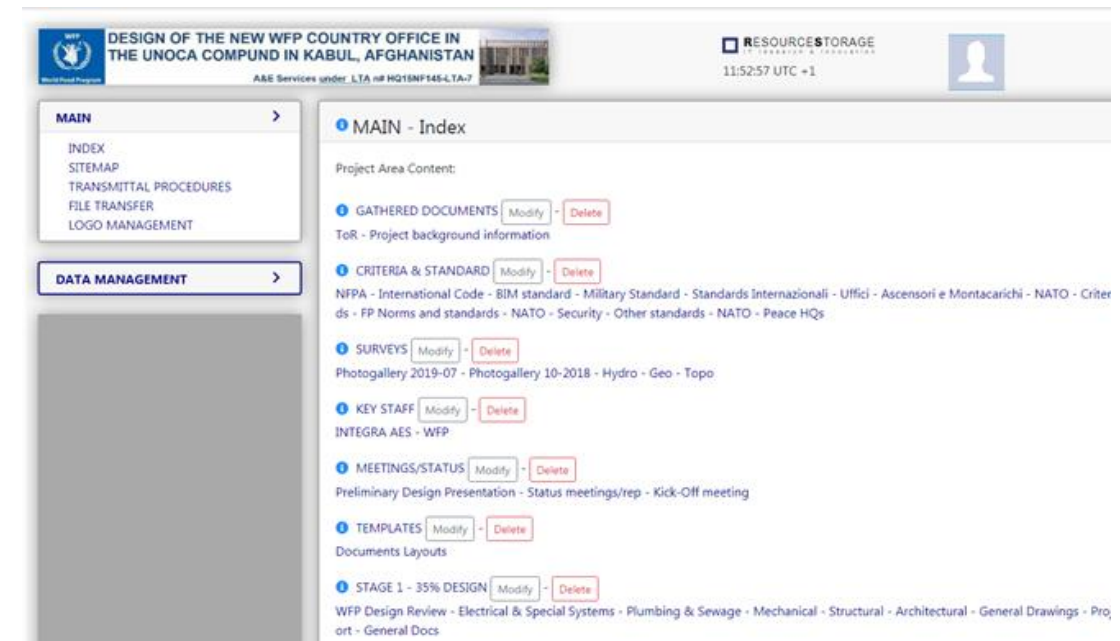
WFP
World Food Programme

DESIGN OF THE NEW WFP COUNTRY OFFICE IN THE UNOCA COMPUND IN KABUL, AFGHANISTAN
A&E Services under LTA n# HQ18NF145-LTA-7

RESOURCESTORAGE
IT research & innovation
11:52:57 UTC +1

MAIN >
INDEX
SITEMAP
TRANSMITTAL PROCEDURES
FILE TRANSFER
LOGO MANAGEMENT

DATA MANAGEMENT >

MAIN - Index

Project Area Content:

GATHERED DOCUMENTS Modify - Delete
ToR - Project background information

CRITERIA & STANDARD Modify - Delete
NFPA - International Code - BIM standard - Military Standard - Standards Internazionali - Uffici - Ascensori e Montacarichi - NATO - Criter ds - FP Norms and standards - NATO - Security - Other standards - NATO - Peace HQs

SURVEYS Modify - Delete
Photogallery 2019-07 - Photogallery 10-2018 - Hydro - Geo - Topo

KEY STAFF Modify - Delete
INTEGRA AES - WFP

MEETINGS/STATUS Modify - Delete
Preliminary Design Presentation - Status meetings/rep - Kick-Off meeting

TEMPLATES Modify - Delete
Documents Layouts

STAGE 1 - 35% DESIGN Modify - Delete
WFP Design Review - Electrical & Special Systems - Plumbing & Sewage - Mechanical - Structural - Architectural - General Drawings - Pro ort - General Docs